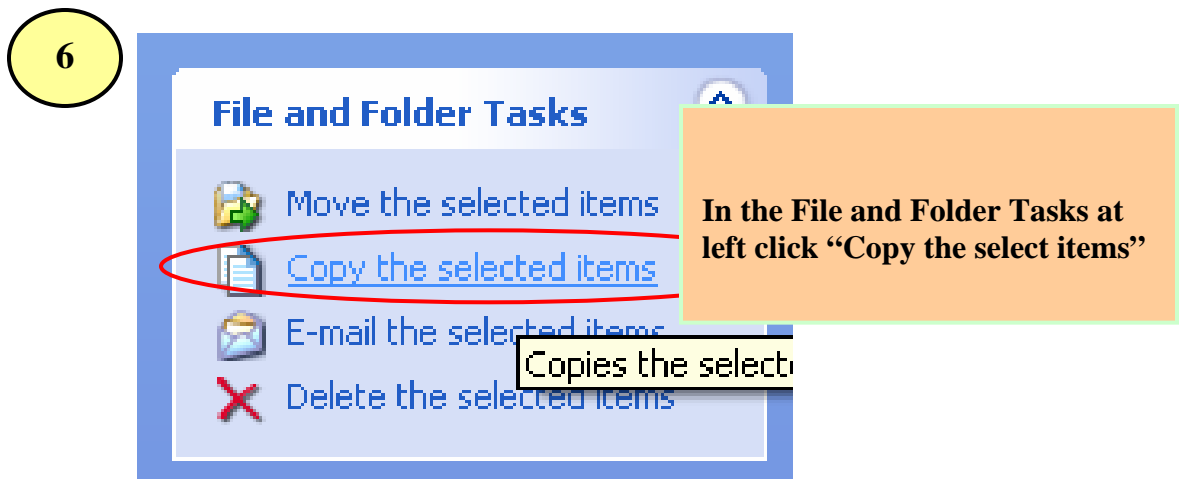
6

File and Folder Tasks

Move the selected items

Copy the selected items

E-mail the selected items

Copies the select

Delete the selected items

In the File and Folder Tasks at left click "Copy the select items"